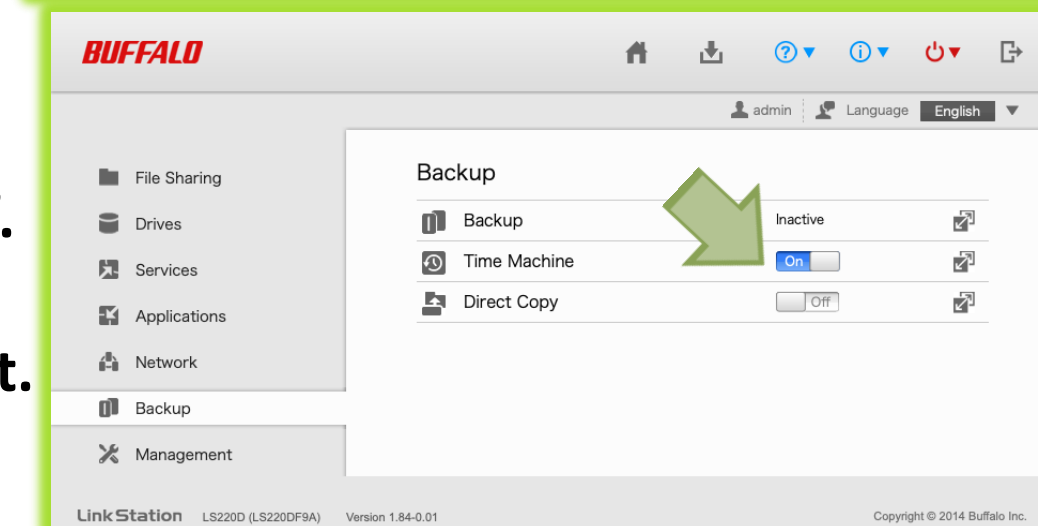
BUFFALO

admin Language English

File Sharing
Drives
Services
Applications
Network
Backup
Management

Backup

| | |
|---|---|
| Backup | Inactive |
| Time Machine | On |
| Direct Copy | Off |

LinkStation LS220D (LS220DF9A) Version 1.84-0.01

Copyright © 2014 Buffalo Inc.